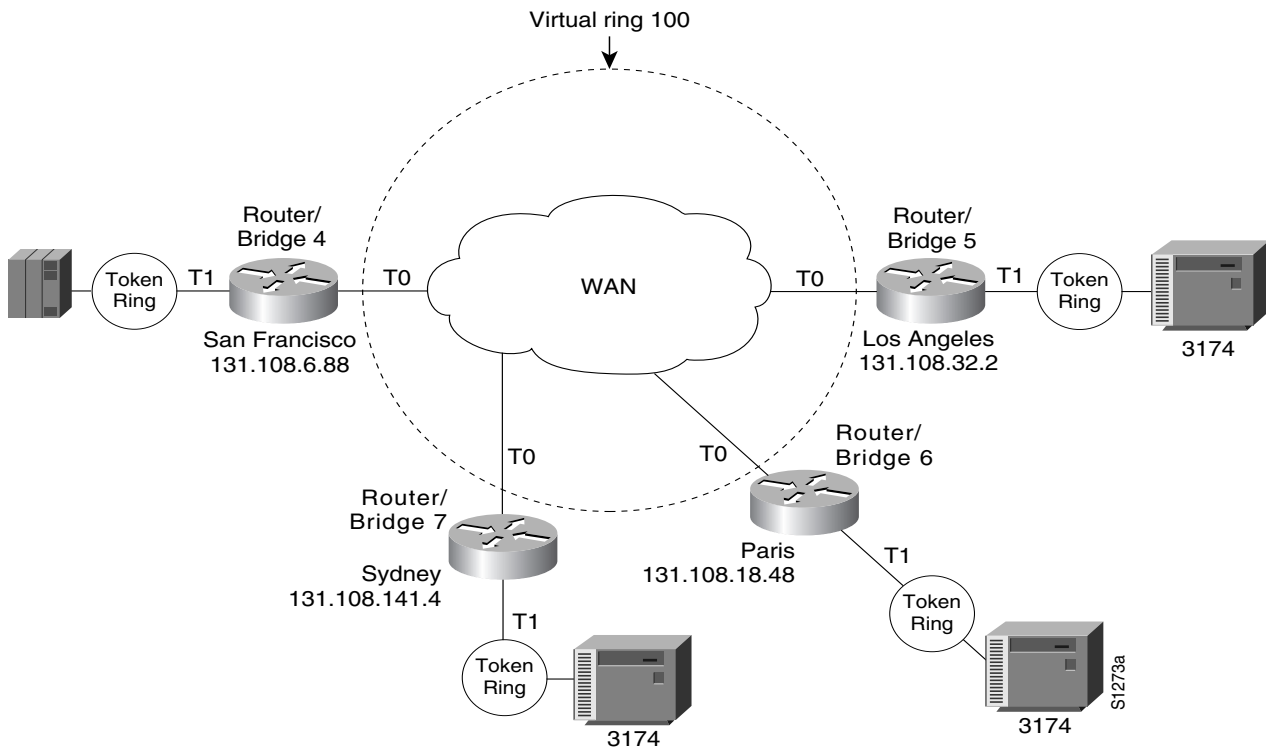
Virtual ring 100

Router/
Bridge 4

Token Ring

T1

T0

San Francisco
131.108.6.88

WAN

T0

Router/
Bridge 5

T1

Token Ring

Los Angeles
131.108.32.2

3174

T0

T0

Router/
Bridge 6

Router/
Bridge 7

Sydney
131.108.141.4

Paris
131.108.18.48

T1

T1

Token Ring

Token Ring

3174

3174

S1273a